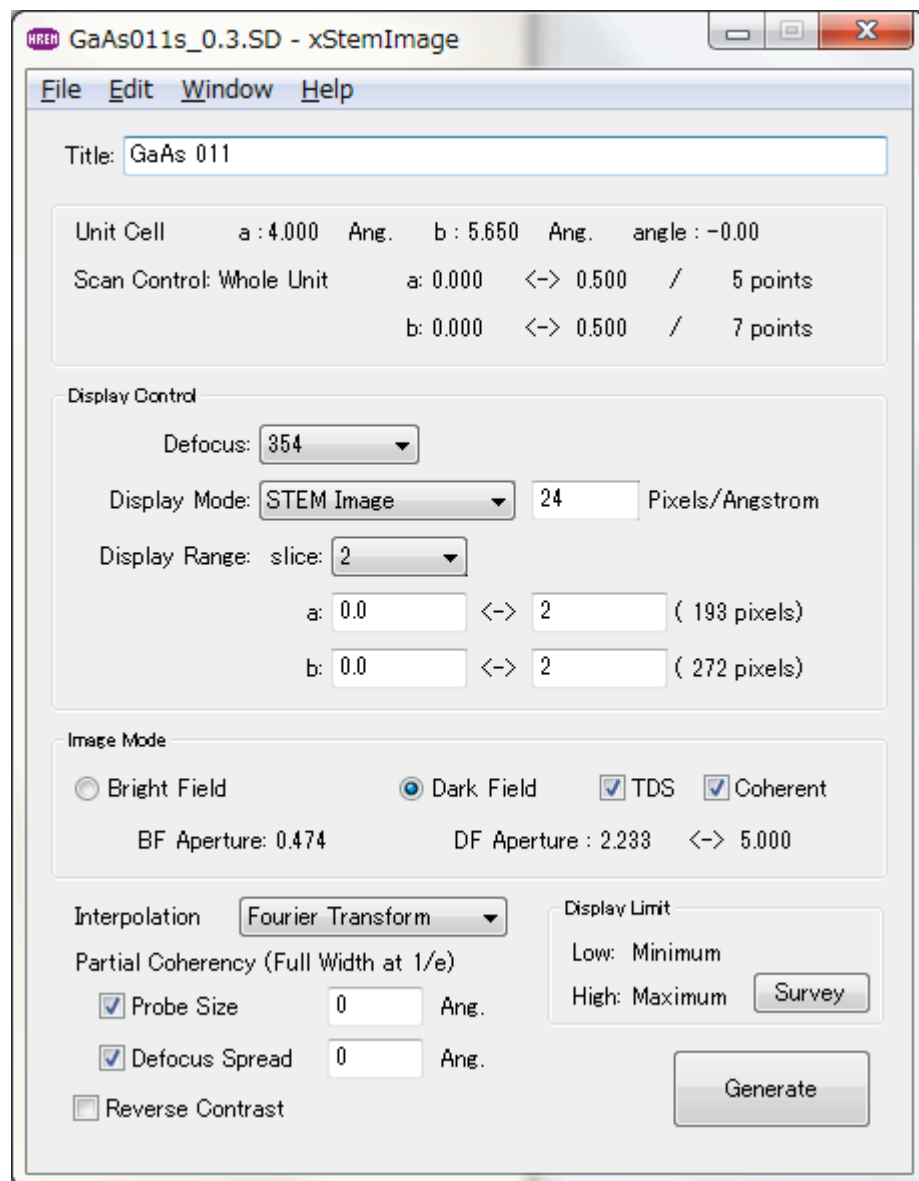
HREM GaAs011s_0.3.SD - xStemImage

File Edit Window Help

Title: GaAs 011

Unit Cell a : 4.000 Ang. b : 5.650 Ang. angle : -0.00

Scan Control: Whole Unit a: 0.000 <-> 0.500 / 5 points

b: 0.000 <-> 0.500 / 7 points

Display Control

Defocus: 354

Display Mode: STEM Image 24 Pixels/Angstrom

Display Range: slice: 2

a: 0.0 <-> 2 ( 193 pixels)

b: 0.0 <-> 2 ( 272 pixels)

Image Mode

Bright Field Dark Field TDS Coherent

BF Aperture: 0.474 DF Aperture : 2.233 <-> 5.000

Interpolation Fourier Transform

Partial Coherency (Full Width at 1/e)

Probe Size 0 Ang.

Defocus Spread 0 Ang.

Reverse Contrast

Display Limit

Low: Minimum

High: Maximum Survey

Generate